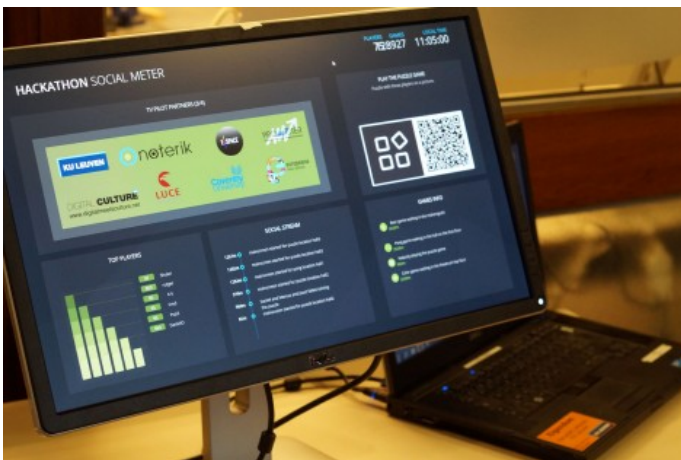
PLAYERS GAMES LOCAL TIME
79 8927 11:05:00

HACKATHON SOCIAL METER

TV PILOT PARTNERS (3/4)

KU LEUVEN
noterik
DIGITAL CULTURE
www.digitalmeetsculture.net
LUCE

PLAY THE PUZZLE GAME

TOP PLAYERS

SOCIAL STREAM

GAMES INFO

DELL